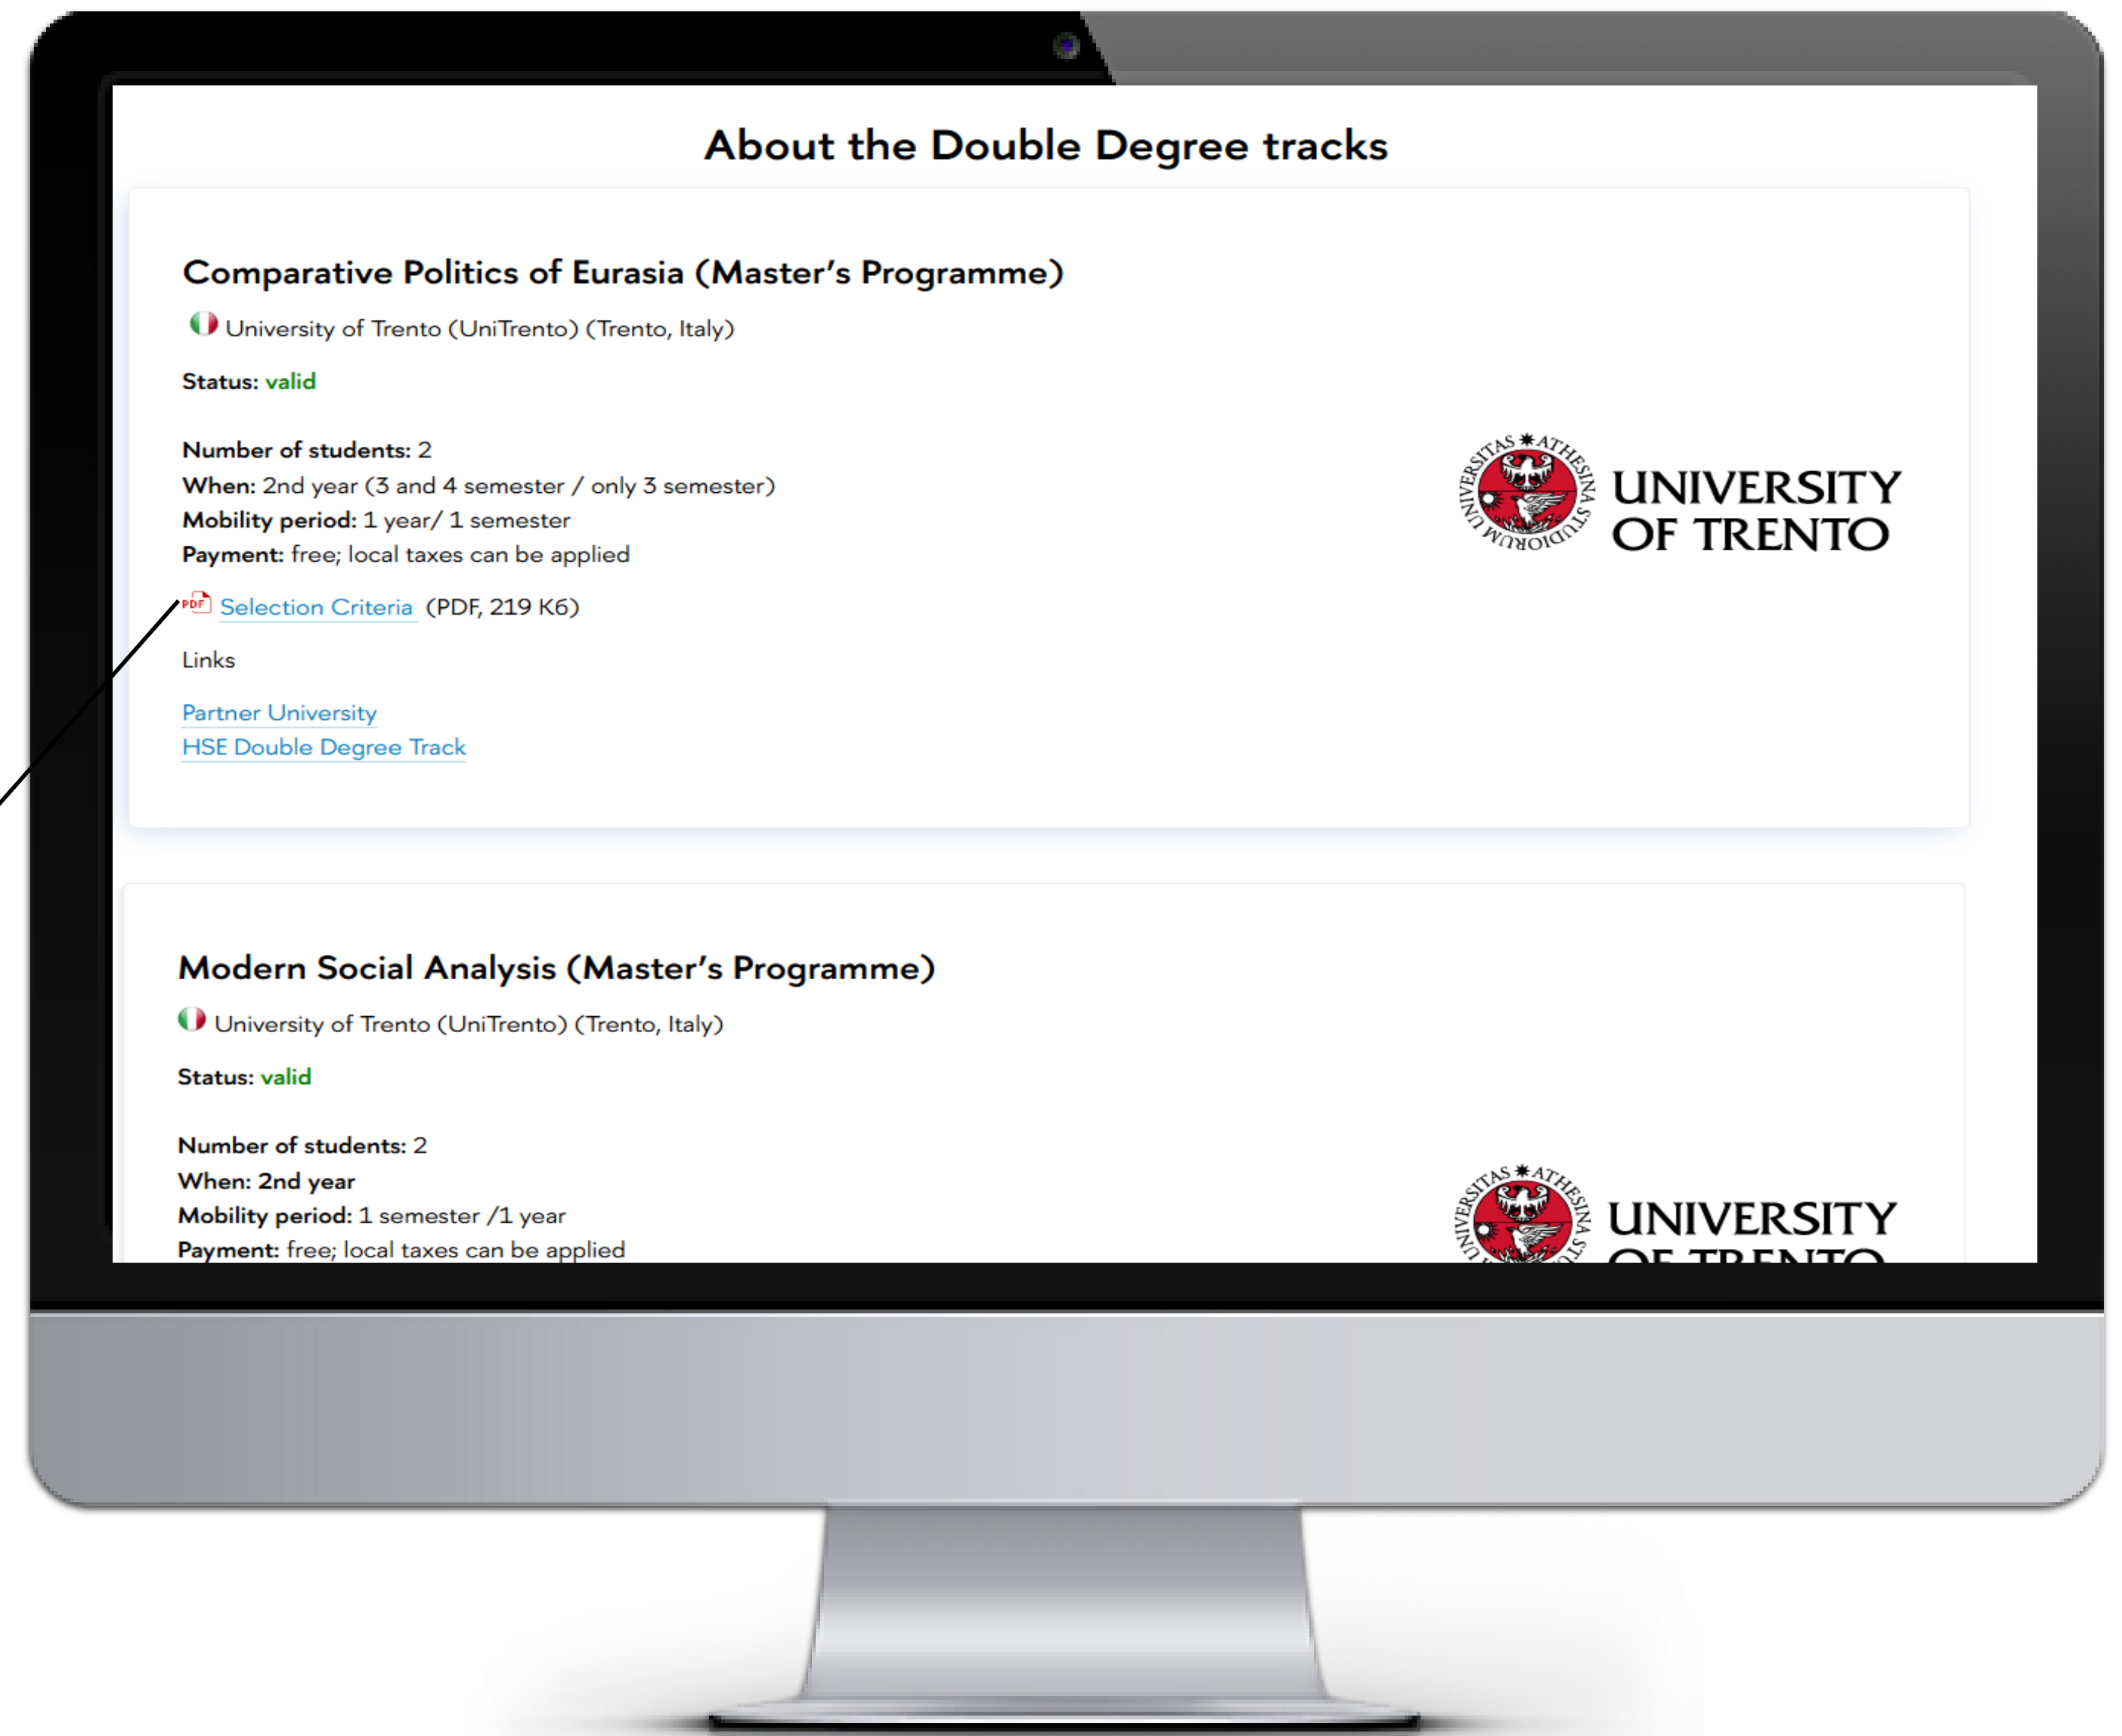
About the Double Degree tracks

Comparative Politics of Eurasia (Master's Programme)

University of Trento (UniTrento) (Trento, Italy)

Status: valid

Number of students: 2
When: 2nd year (3 and 4 semester / only 3 semester)
Mobility period: 1 year/ 1 semester
Payment: free; local taxes can be applied

PDF Selection Criteria (PDF, 219 K6)

Links

Partner University
HSE Double Degree Track

UNIVERSITAS ATHESINA STUDIORUM

UNIVERSITY OF TRENTO

Modern Social Analysis (Master's Programme)

University of Trento (UniTrento) (Trento, Italy)

Status: valid

Number of students: 2
When: 2nd year
Mobility period: 1 semester /1 year
Payment: free; local taxes can be applied

UNIVERSITY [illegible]